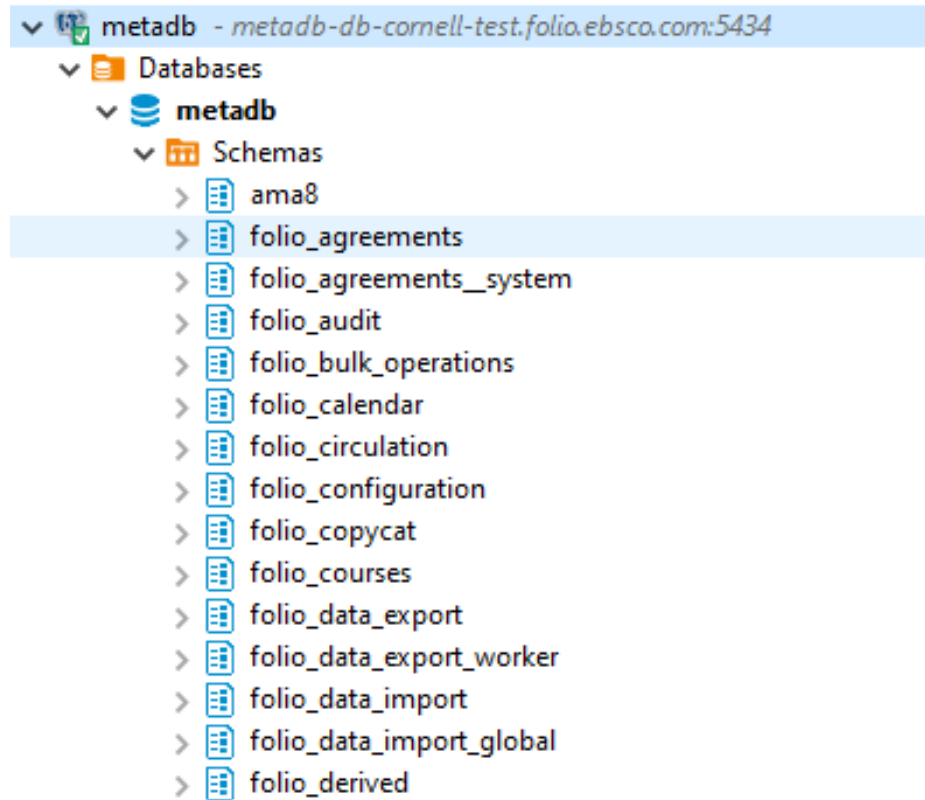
metadb - metadb-db-cornell-test.folio.ebsco.com:5434
Databases
metadb
Schemas
ama8
folio_agreements
folio_agreements__system
folio_audit
folio_bulk_operations
folio_calendar
folio_circulation
folio_configuration
folio_copycat
folio_courses
folio_data_export
folio_data_export_worker
folio_data_import
folio_data_import_global
folio_derived